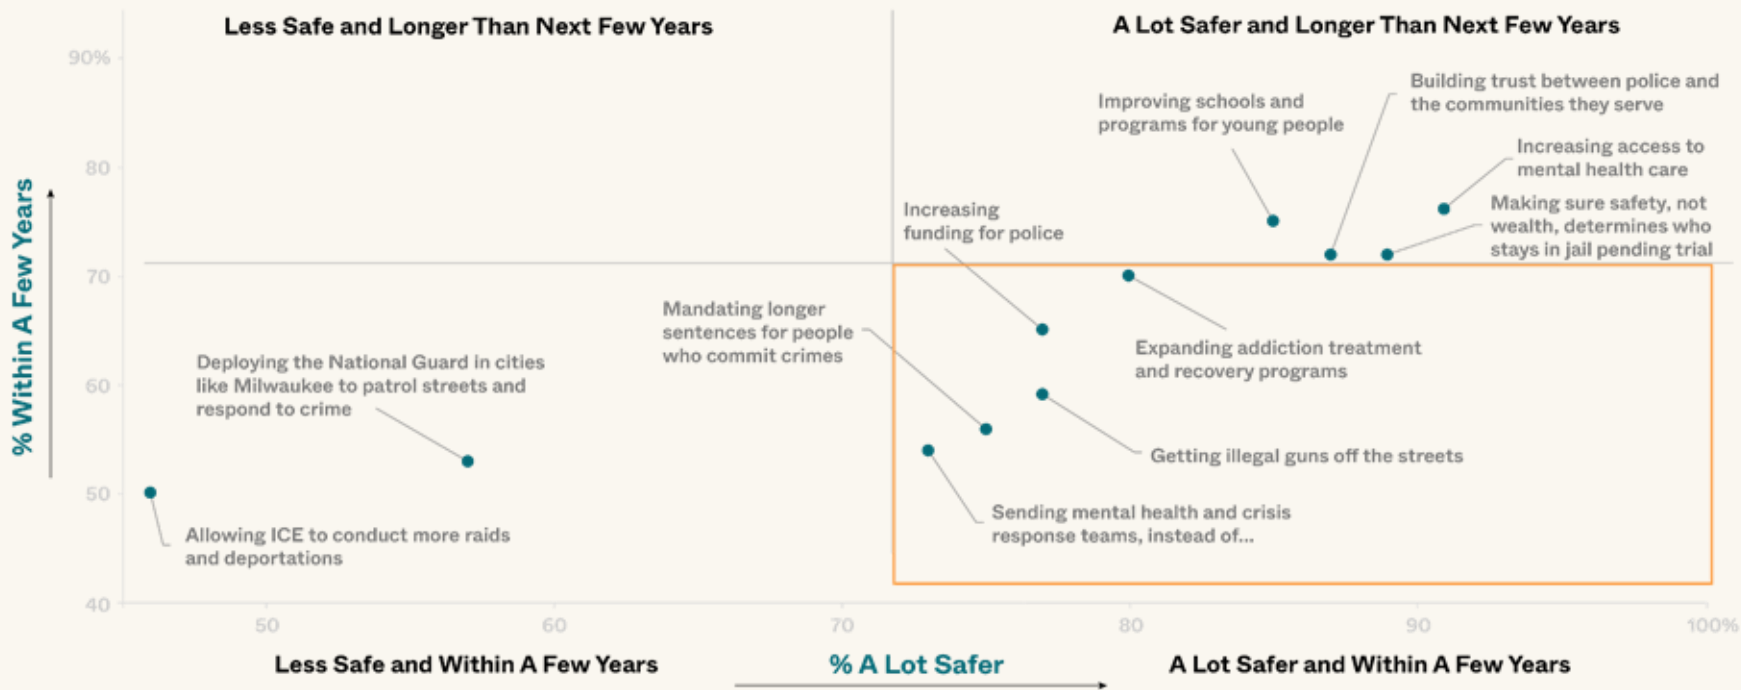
Less Safe and Longer Than Next Few Years

A Lot Safer and Longer Than Next Few Years

90%

80

70

60

50

40

% Within A Few Years

Improving schools and programs for young people

Building trust between police and the communities they serve

Increasing access to mental health care

Making sure safety, not wealth, determines who stays in jail pending trial

Increasing funding for police

Mandating longer sentences for people who commit crimes

Expanding addiction treatment and recovery programs

Deploying the National Guard in cities like Milwaukee to patrol streets and respond to crime

Getting illegal guns off the streets

Sending mental health and crisis response teams, instead of...

Allowing ICE to conduct more raids and deportations

50

60

70

80

90

100%

Less Safe and Within A Few Years

% A Lot Safer

A Lot Safer and Within A Few Years